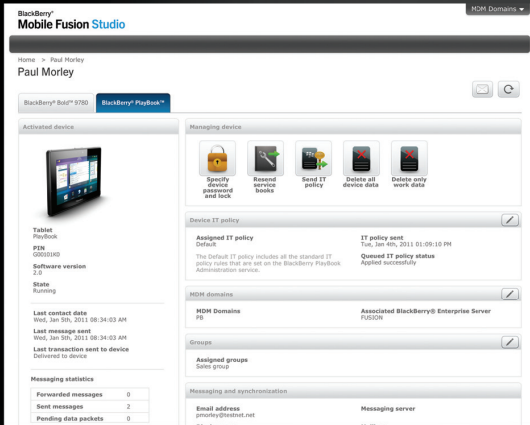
BlackBerry®
Mobile Fusion Studio

MDM Domains

Home > Paul Morley
Paul Morley

BlackBerry® Bold™ 9780
BlackBerry® PlayBook™

Activated device

Tablet
PlayBook

PIN
G00010K0

Software version
2.0

State
Running

Last contact date
Wed, Jan 5th, 2011 08:34:03 AM

Last message sent
Wed, Jan 5th, 2011 08:34:03 AM

Last transaction sent to device
Delivered to device

Messaging statistics

| Forwarded messages | 0 |
|---|---|
| Sent messages | 2 |
| Pending data packets | 0 |

Managing device

Specify device password and lock
Resend service books
Send IT policy
Delete all device data
Delete only work data

Device IT policy

Assigned IT policy
Default

The Default IT policy includes all the standard IT policy rules that are set on the BlackBerry PlayBook Administration service.

IT policy sent
Tue, Jan 4th, 2011 01:09:10 PM

Queued IT policy status
Applied successfully

MDM domains

MDM Domains
PB

Associated BlackBerry® Enterprise Server
FUSION

Groups

Assigned groups
Sales group

Messaging and synchronization

Email address
pmorley@testnet.net

Messaging server